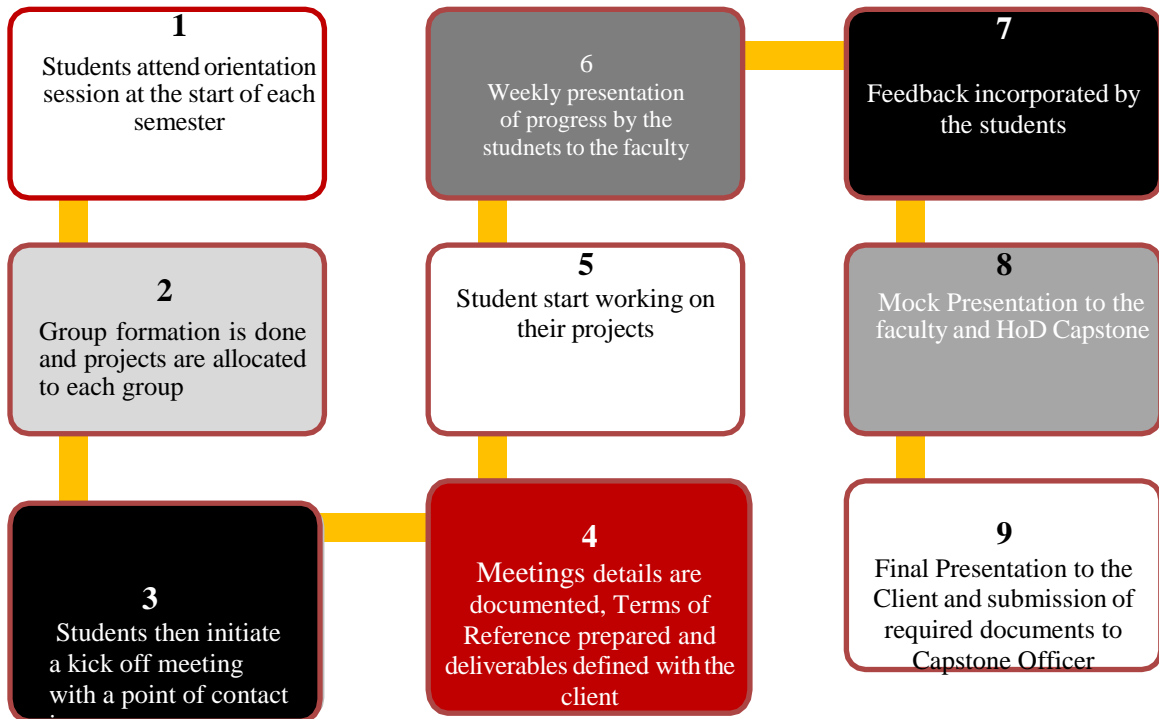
1
Students attend orientation session at the start of each semester

2
Group formation is done and projects are allocated to each group

3
Students then initiate a kick off meeting with a point of contact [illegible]

4
Meetings details are documented, Terms of Reference prepared and deliverables defined with the client

5
Student start working on their projects

6
Weekly presentation of progress by the studnets to the faculty

7
Feedback incorporated by the students

8
Mock Presentation to the faculty and HoD Capstone

9
Final Presentation to the Client and submission of required documents to Capstone Officer